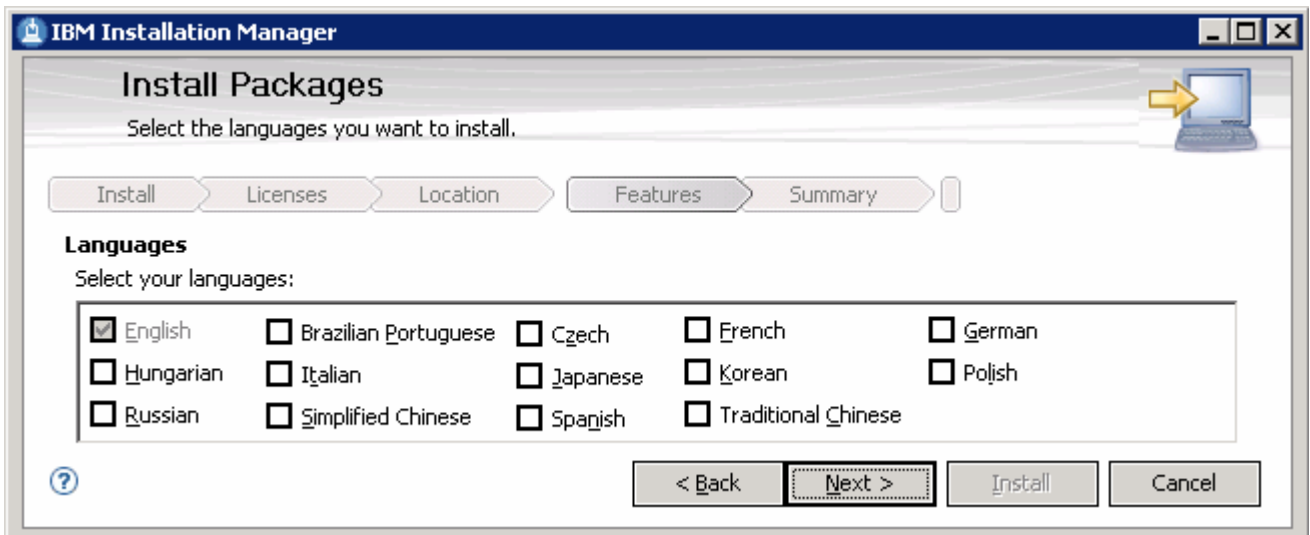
IBM Installation Manager

Install Packages

Select the languages you want to install.

Install | Licenses | Location | Features | Summary

Languages

Select your languages:

| | | | | |
|---|---|---|---|---|
| English | Brazilian Portuguese | Czech | French | German |
| Hungarian | Italian | Japanese | Korean | Polish |
| Russian | Simplified Chinese | Spanish | Traditional Chinese | |

< Back | Next > | Install | Cancel